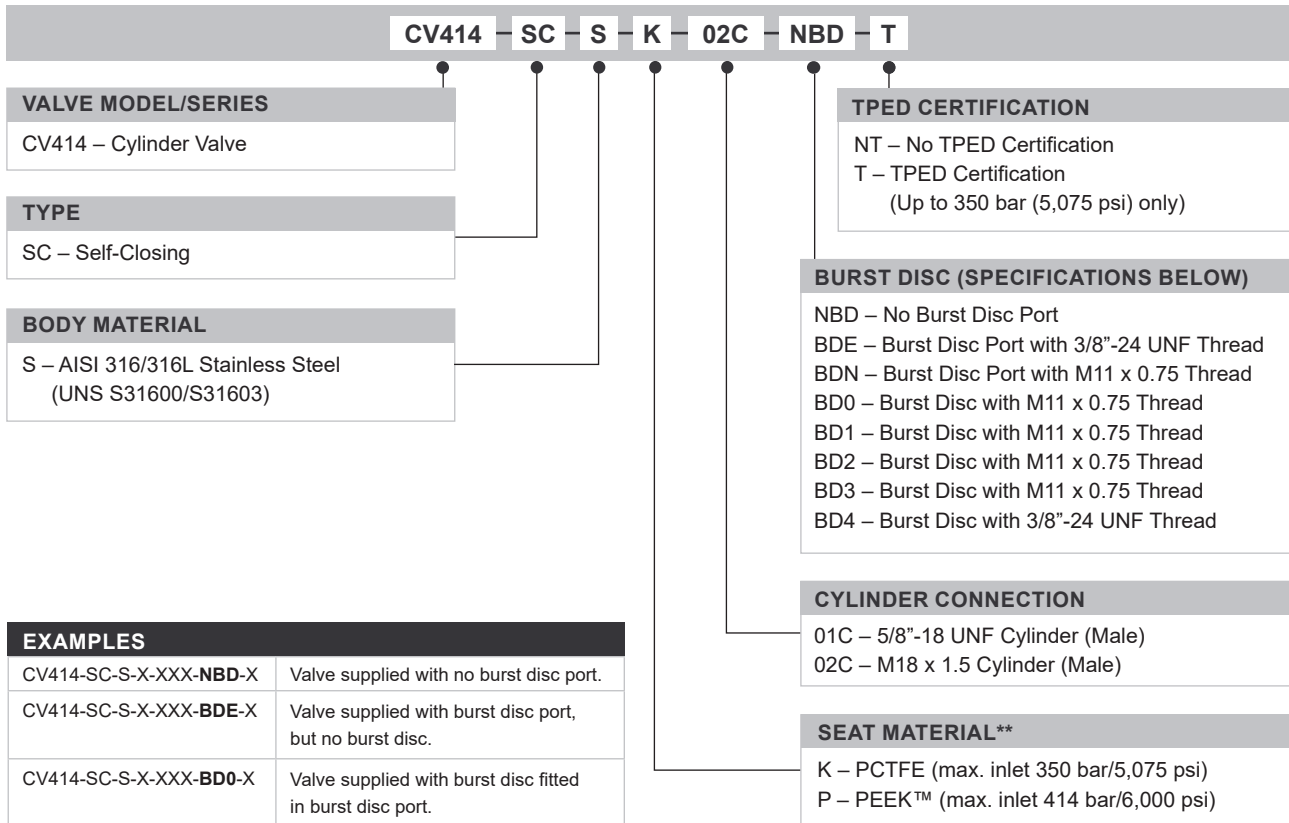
CV414 – SC – S – K – 02C – NBD – T

VALVE MODEL/SERIES
CV414 – Cylinder Valve

TYPE
SC – Self-Closing

BODY MATERIAL
S – AISI 316/316L Stainless Steel (UNS S31600/S31603)

TPED CERTIFICATION
NT – No TPED Certification
T – TPED Certification (Up to 350 bar (5,075 psi) only)

BURST DISC (SPECIFICATIONS BELOW)
NBD – No Burst Disc Port
BDE – Burst Disc Port with 3/8”-24 UNF Thread
BDN – Burst Disc Port with M11 x 0.75 Thread
BD0 – Burst Disc with M11 x 0.75 Thread
BD1 – Burst Disc with M11 x 0.75 Thread
BD2 – Burst Disc with M11 x 0.75 Thread
BD3 – Burst Disc with M11 x 0.75 Thread
BD4 – Burst Disc with 3/8”-24 UNF Thread

CYLINDER CONNECTION
01C – 5/8”-18 UNF Cylinder (Male)
02C – M18 x 1.5 Cylinder (Male)

SEAT MATERIAL**
K – PCTFE (max. inlet 350 bar/5,075 psi)
P – PEEK™ (max. inlet 414 bar/6,000 psi)

| EXAMPLES | |
|---|---|
| CV414-SC-S-X-XXX-**NBD**-X | Valve supplied with no burst disc port. |
| CV414-SC-S-X-XXX-**BDE**-X | Valve supplied with burst disc port, but no burst disc. |
| CV414-SC-S-X-XXX-**BD0**-X | Valve supplied with burst disc fitted in burst disc port. |